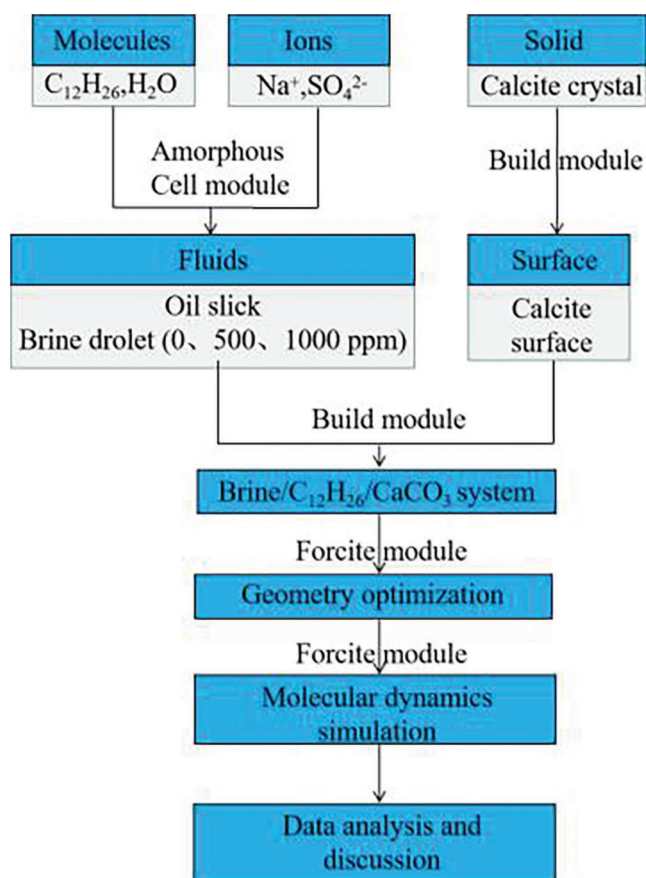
Molecules

$C_{12}H_{26}$,$H_2O$

Ions

$Na^+$,$SO_4^{2-}$

Solid

Calcite crystal

Amorphous Cell module

Build module

Fluids

Oil slick

Brine drolet (0、500、1000 ppm)

Surface

Calcite surface

Build module

Brine/$C_{12}H_{26}$/$CaCO_3$ system

Forcite module

Geometry optimization

Forcite module

Molecular dynamics simulation

Data analysis and discussion